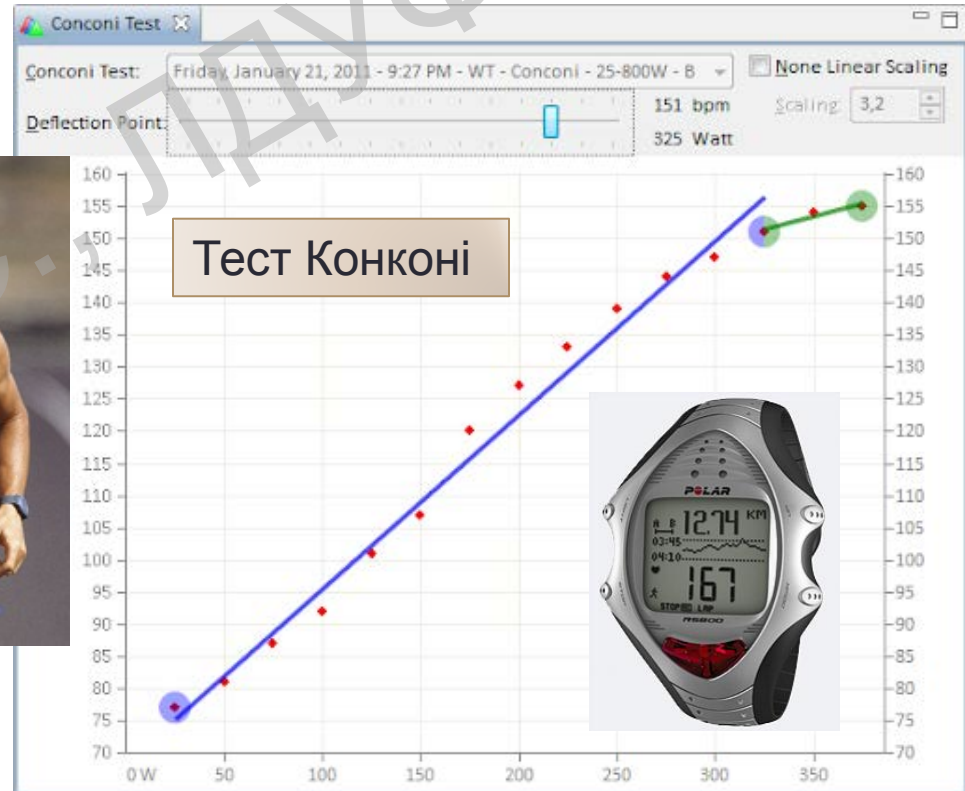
Conconi Test

Conconi Test: Friday, January 21, 2011 - 9:27 PM - WT - Conconi - 25-800W - B

None Linear Scaling

Deflection Point:

151 bpm

325 Watt

Scaling: 3,2

Тест Конконі

160 155 150 145 140 135 130 125 120 115 110 105 100 95 90 85 80 75 70

160 155 150 145 140 135 130 125 120 115 110 105 100 95 90 85 80 75 70

0 W 50 100 150 200 250 300 350

POLAR

12.74 KM

03:45

04:10

167

STOP LAP

RS800

ЛДУФ